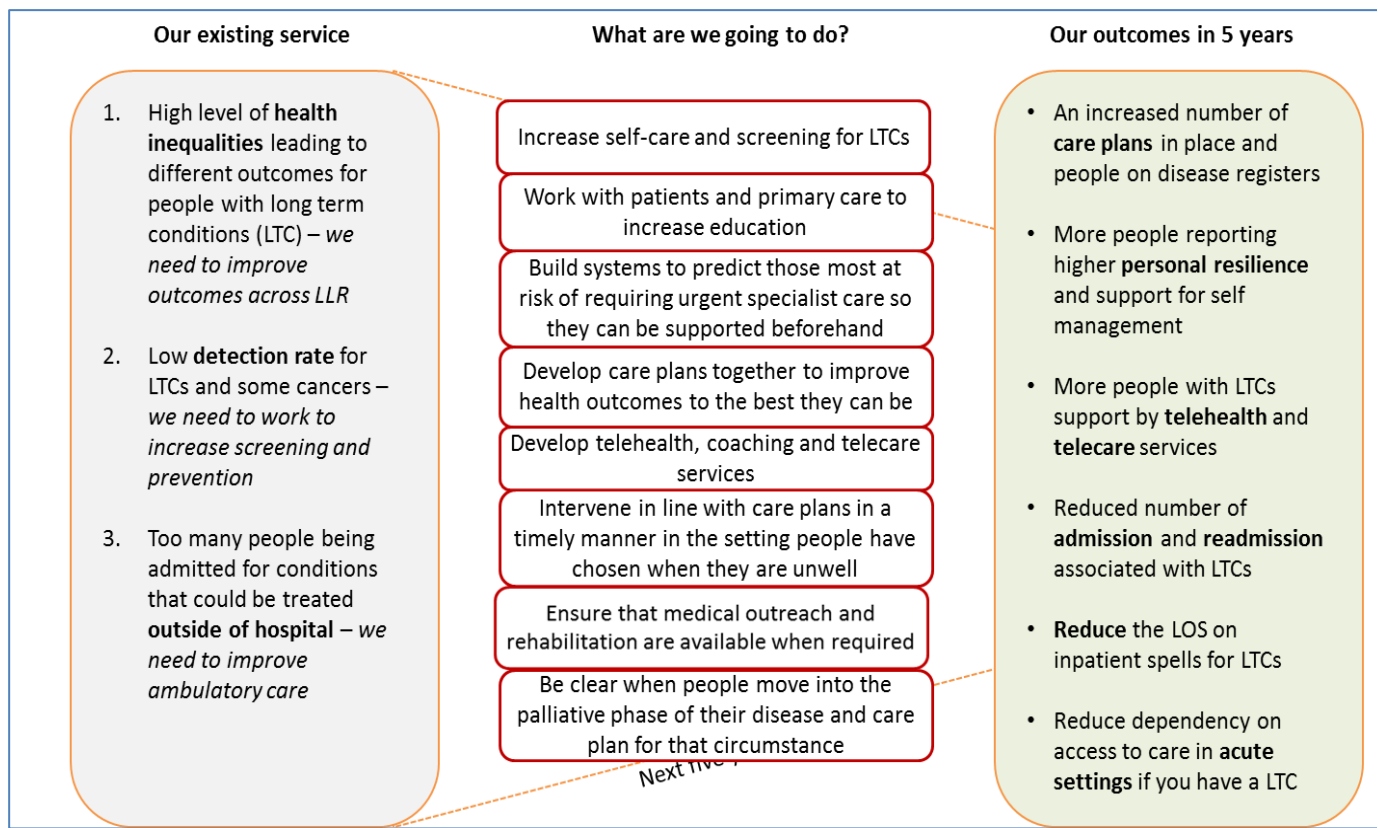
Our existing service

1. High level of **health inequalities** leading to different outcomes for people with long term conditions (LTC) – *we need to improve outcomes across LLR*

2. Low **detection rate** for LTCs and some cancers – *we need to work to increase screening and prevention*

3. Too many people being admitted for conditions that could be treated **outside of hospital** – *we need to improve ambulatory care*

What are we going to do?

Increase self-care and screening for LTCs

Work with patients and primary care to increase education

Build systems to predict those most at risk of requiring urgent specialist care so they can be supported beforehand

Develop care plans together to improve health outcomes to the best they can be

Develop telehealth, coaching and telecare services

Intervene in line with care plans in a timely manner in the setting people have chosen when they are unwell

Ensure that medical outreach and rehabilitation are available when required

Be clear when people move into the palliative phase of their disease and care plan for that circumstance

Next five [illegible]

Our outcomes in 5 years

- An increased number of **care plans** in place and people on disease registers
- More people reporting higher **personal resilience** and support for self management
- More people with LTCs support by **telehealth** and **telecare** services
- Reduced number of **admission** and **readmission** associated with LTCs
- **Reduce** the LOS on inpatient spells for LTCs
- Reduce dependency on access to care in **acute settings** if you have a LTC